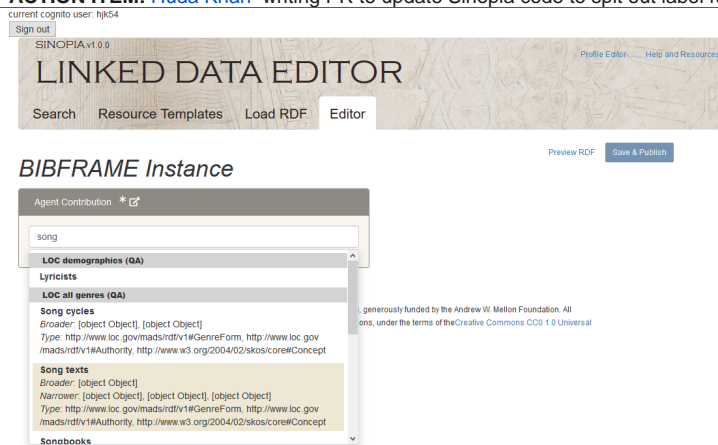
ACTION ITEM: Huda Khan writing PR to update Sinopia code to spit out label
current cognito user: hjk54
Sign out
SINOPIA v1.0.0
LINKED DATA EDITOR
Profile Editor Help and Resources
Search Resource Templates Load RDF Editor
BIBFRAME Instance
Preview RDF Save & Publish
Agent Contribution *
song
LOC demographics (QA)
Lyricists
LOC all genres (QA)
Song cycles
Broader: [object Object], [object Object]
Type: http://www.loc.gov/mads/rdf/v1#GenreForm, http://www.loc.gov/mads/rdf/v1#Authority, http://www.w3.org/2004/02/skos/core#Concept
Song texts
Broader: [object Object]
Narrower: [object Object], [object Object], [object Object]
Type: http://www.loc.gov/mads/rdf/v1#GenreForm, http://www.loc.gov/mads/rdf/v1#Authority, http://www.w3.org/2004/02/skos/core#Concept
Songbooks
, generously funded by the Andrew W. Mellon Foundation. All
ons, under the terms of theCreative Commons CC0 1.0 Universal